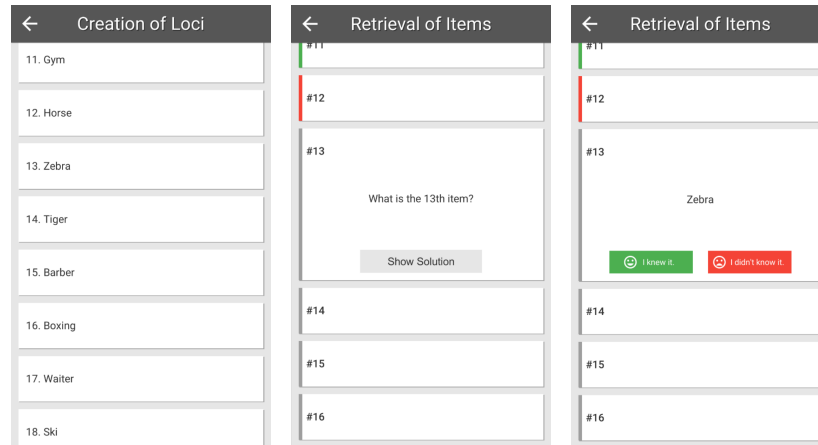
Creation of Loci

11. Gym

12. Horse

13. Zebra

14. Tiger

15. Barber

16. Boxing

17. Waiter

18. Ski

Retrieval of Items

#11

#12

#13

What is the 13th item?

Show Solution

#14

#15

#16

Retrieval of Items

#11

#12

#13

Zebra

I knew it.

I didn't know it.

#14

#15

#16